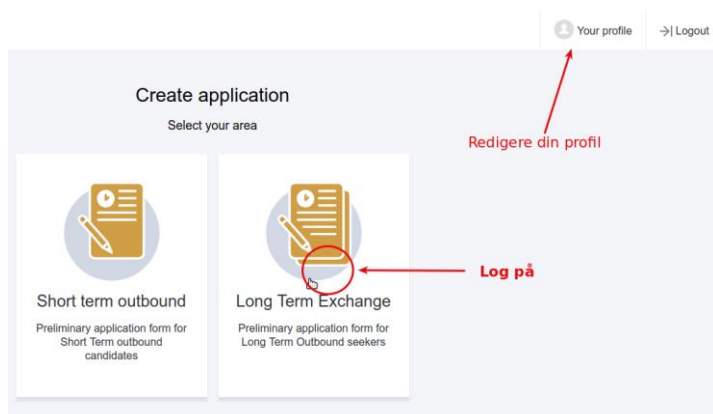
Your profile

→| Logout

Create application

Select your area

Redigere din profil

Short term outbound

Preliminary application form for Short Term outbound candidates

Long Term Exchange

Preliminary application form for Long Term Outbound seekers

Log på